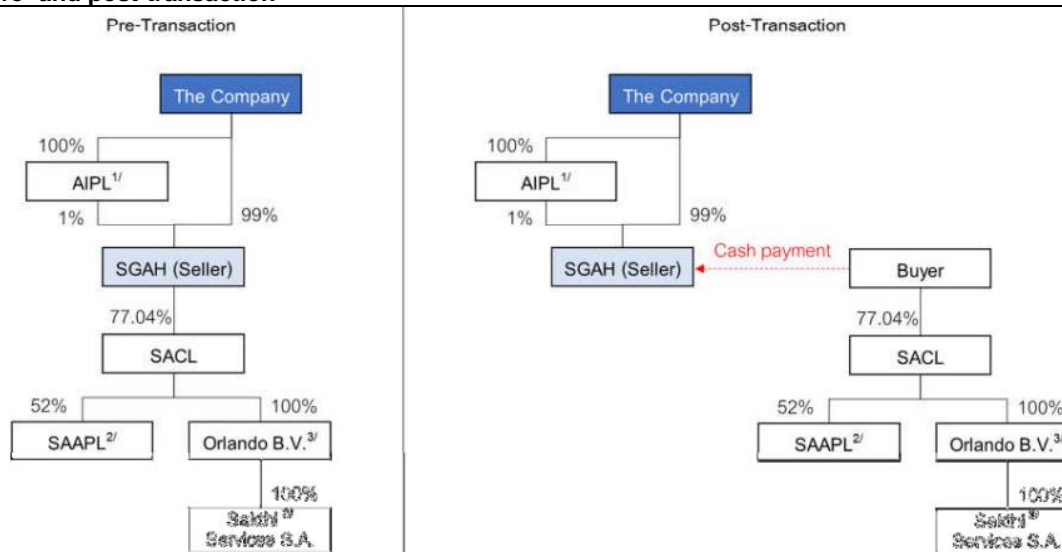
re- and post-transaction

Pre-Transaction

The Company

100%

AIPL$^{1/}$

1%

99%

SGAH (Seller)

77.04%

SACL

52%

100%

SAAPL$^{2/}$

Orlando B.V.$^{3/}$

100%

Sakthi $^{3/}$ Services S.A.

Post-Transaction

The Company

100%

AIPL$^{1/}$

1%

99%

SGAH (Seller)

Cash payment

Buyer

77.04%

SACL

52%

100%

SAAPL$^{2/}$

Orlando B.V.$^{3/}$

100%

Sakthi $^{3/}$ Services S.A.